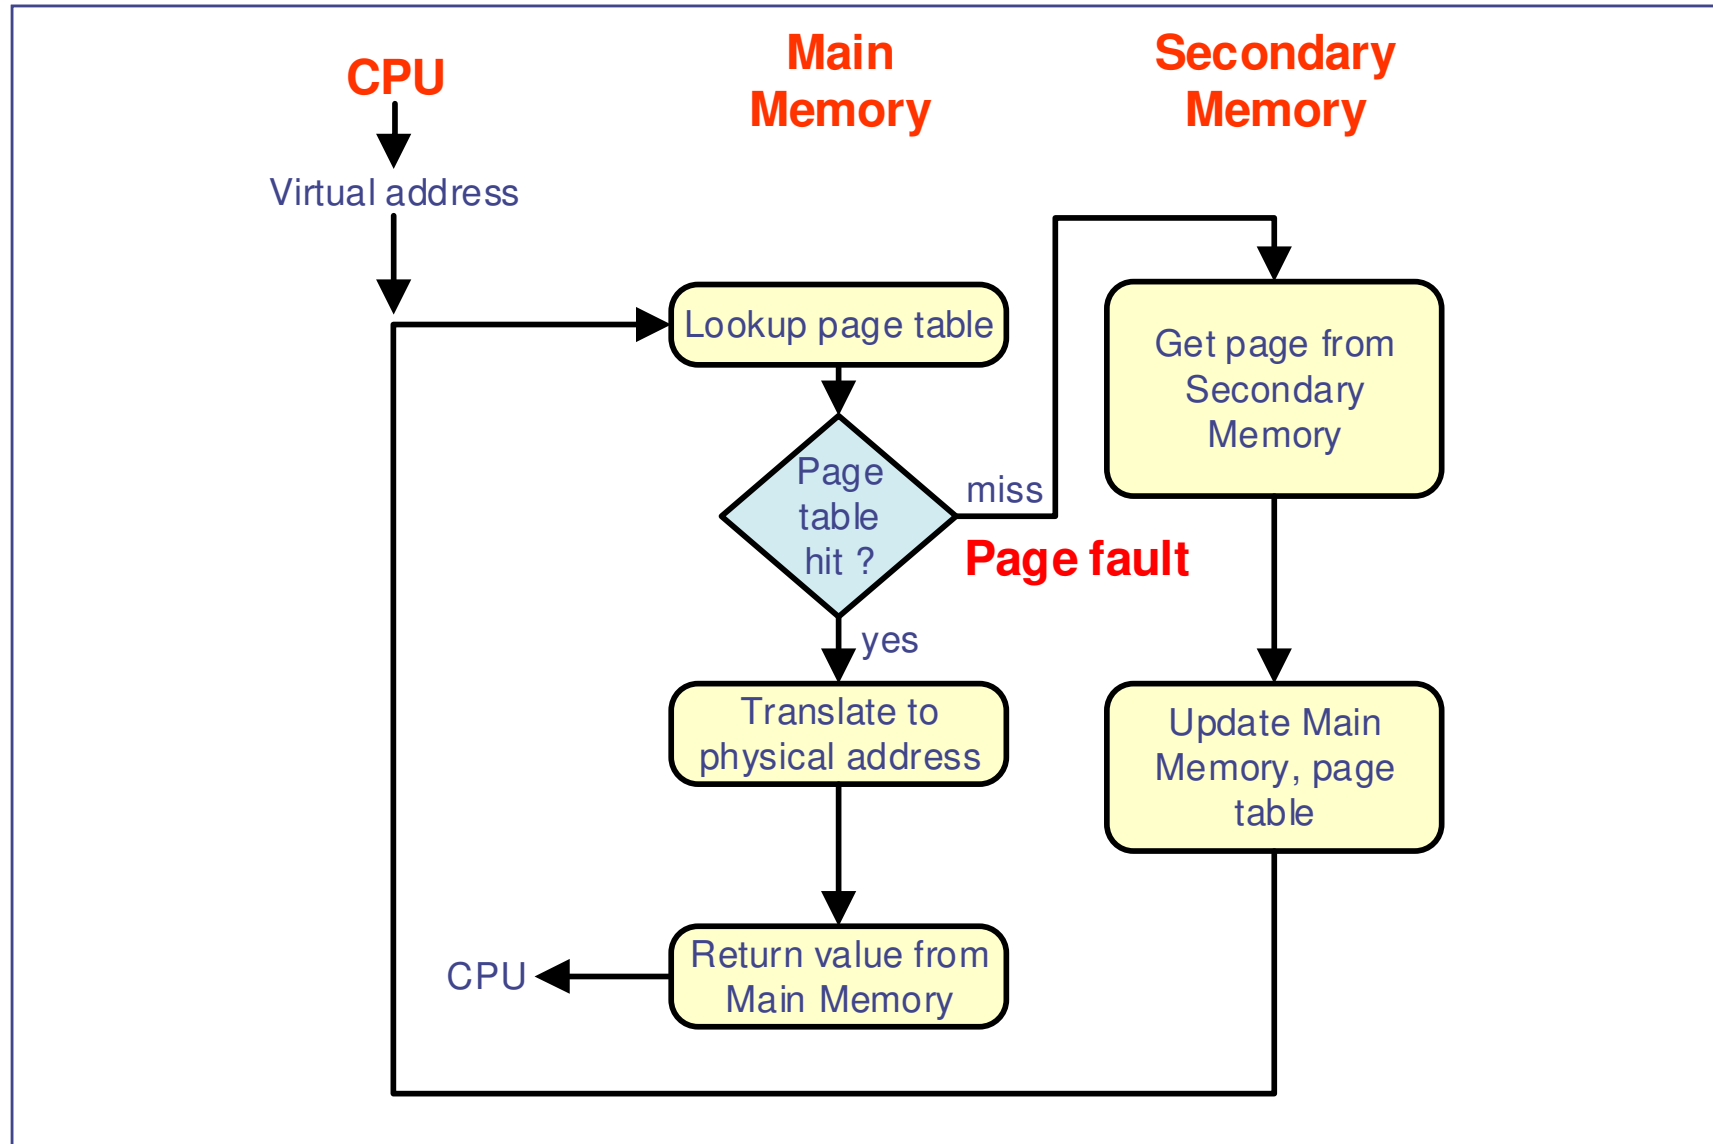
CPU

Main Memory

Secondary Memory

Virtual address

Lookup page table

Page table hit ?

miss

Page fault

yes

Get page from Secondary Memory

Translate to physical address

Update Main Memory, page table

CPU

Return value from Main Memory